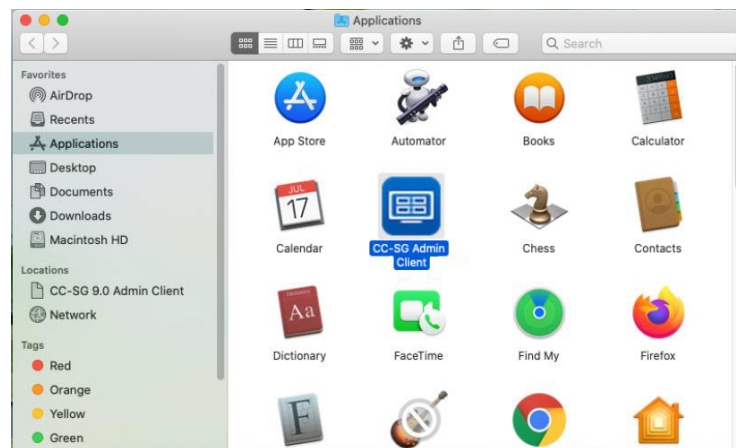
Applications

Search

Favorites
AirDrop
Recents
Applications
Desktop
Documents
Downloads
Macintosh HD

Locations
CC-SG 9.0 Admin Client
Network

Tags
Red
Orange
Yellow
Green

App Store
Automator
Books
Calculator
JUL
17
Calendar
CC-SG Admin Client
Chess
Contacts
Aa
Dictionary
FaceTime
Find My
Firefox
F